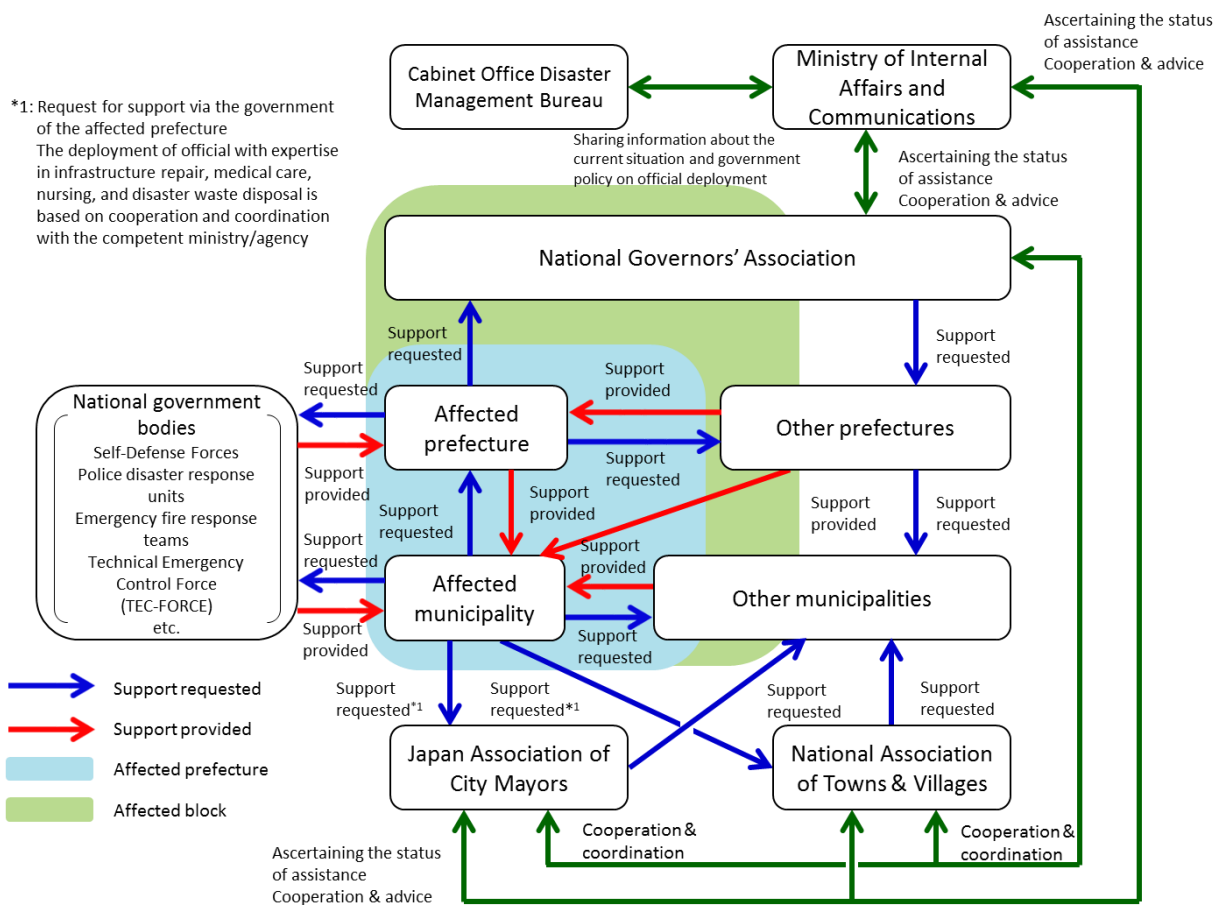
*1: Request for support via the government of the affected prefecture
The deployment of official with expertise in infrastructure repair, medical care, nursing, and disaster waste disposal is based on cooperation and coordination with the competent ministry/agency

Cabinet Office Disaster Management Bureau

Ministry of Internal Affairs and Communications

Ascertaining the status of assistance
Cooperation & advice

Sharing information about the current situation and government policy on official deployment

Ascertaining the status of assistance
Cooperation & advice

National Governors' Association

Support requested

Support requested

Support requested

Support provided

National government bodies
Self-Defense Forces
Police disaster response units
Emergency fire response teams
Technical Emergency Control Force (TEC-FORCE)
etc.

Affected prefecture

Other prefectures

Support provided

Support requested

Support provided

Support requested

Support provided

Support provided

Support requested

Support requested

Support provided

Affected municipality

Other municipalities

Support provided

Support requested

Support requested

Support provided

Support requested$^{*1}$

Support requested$^{*1}$

Support requested

Support requested

Japan Association of City Mayors

National Association of Towns & Villages

Support requested

Support provided

Affected prefecture

Affected block

Cooperation & coordination

Cooperation & coordination

Ascertaining the status of assistance
Cooperation & advice